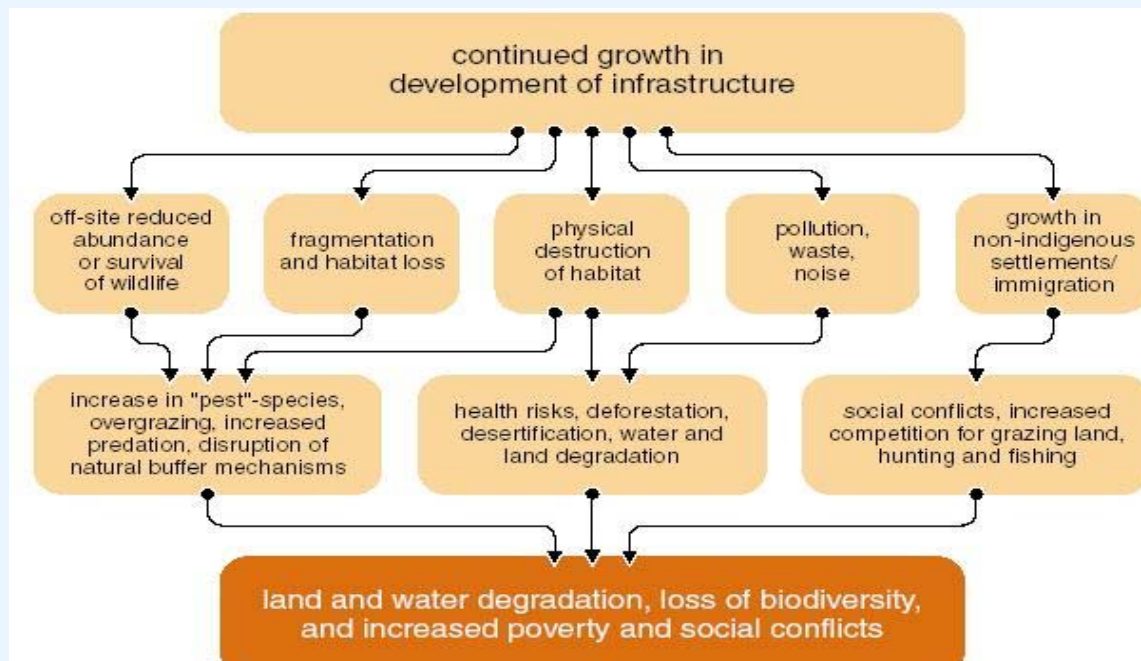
continued growth in development of infrastructure

off-site reduced abundance or survival of wildlife

fragmentation and habitat loss

physical destruction of habitat

pollution, waste, noise

growth in non-indigenous settlements/ immigration

increase in "pest"-species, overgrazing, increased predation, disruption of natural buffer mechanisms

health risks, deforestation, desertification, water and land degradation

social conflicts, increased competition for grazing land, hunting and fishing

land and water degradation, loss of biodiversity, and increased poverty and social conflicts